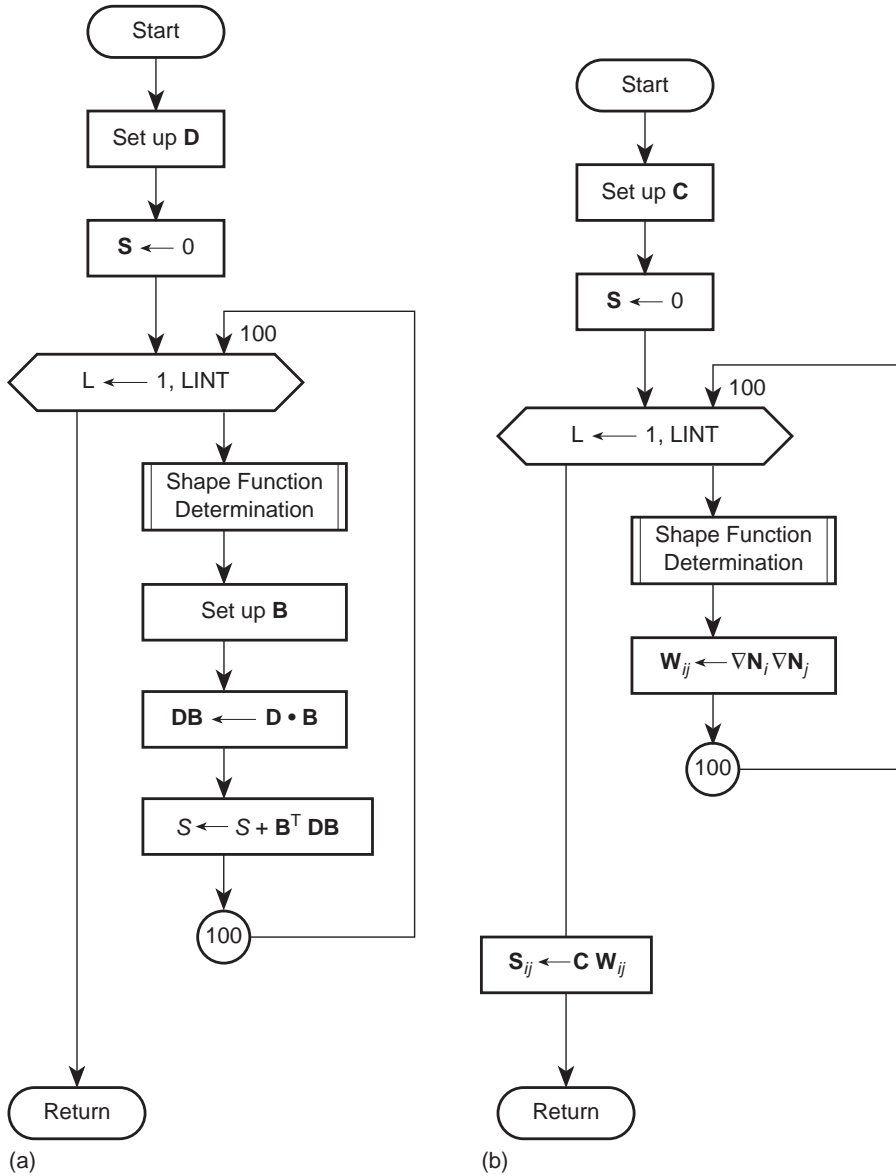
Start

Set up **D**

$\mathbf{S} \leftarrow 0$

100

L ← 1, LINT

Shape Function Determination

Set up **B**

$\mathbf{DB} \leftarrow \mathbf{D} \bullet \mathbf{B}$

$S \leftarrow S + \mathbf{B}^T \mathbf{DB}$

100

Return

(a)

Start

Set up **C**

$\mathbf{S} \leftarrow 0$

100

L ← 1, LINT

Shape Function Determination

$\mathbf{W}_{ij} \leftarrow \nabla \mathbf{N}_i \nabla \mathbf{N}_j$

100

$\mathbf{S}_{ij} \leftarrow \mathbf{C}\,\mathbf{W}_{ij}$

Return

(b)